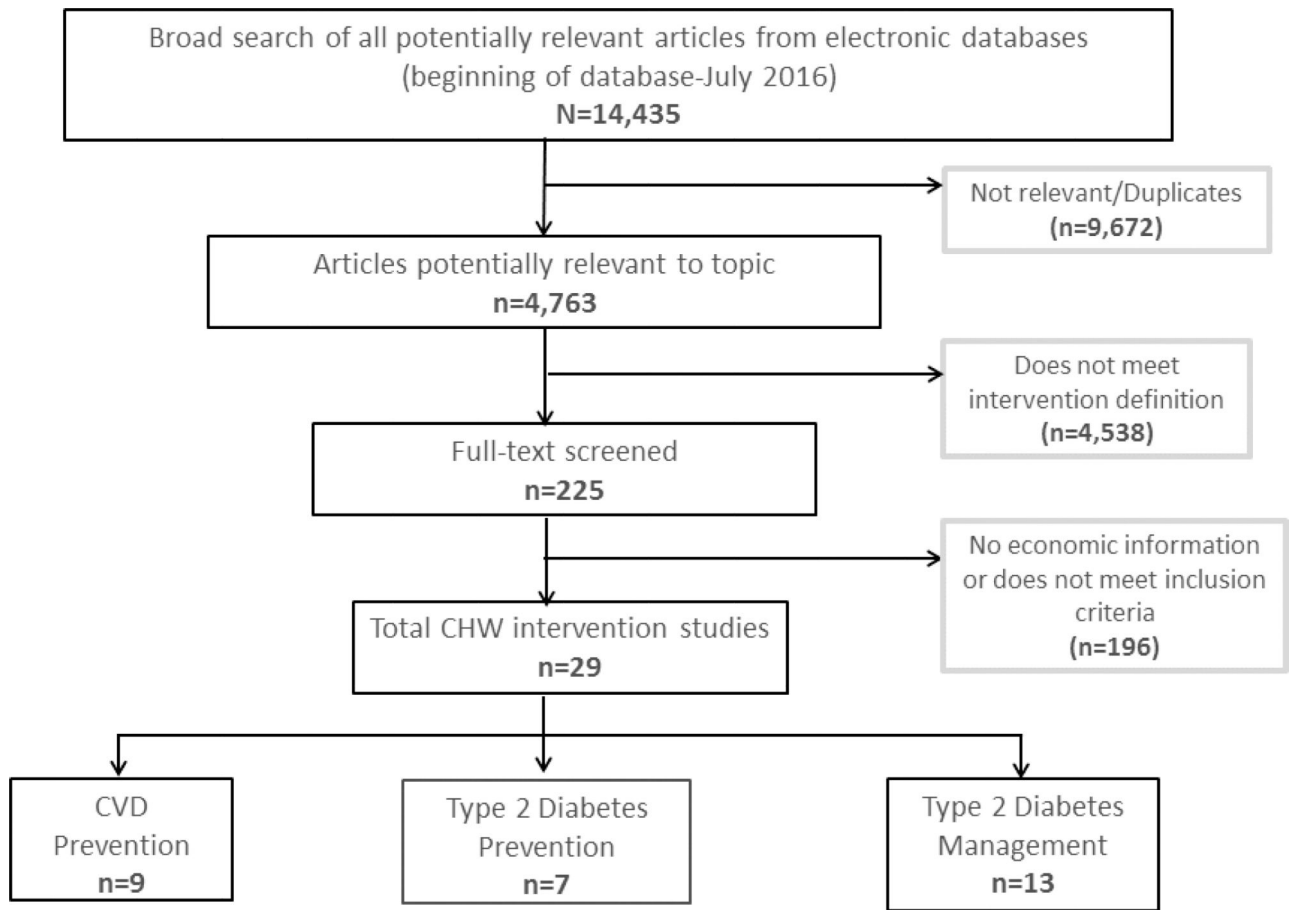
Broad search of all potentially relevant articles from electronic databases (beginning of database-July 2016)
N=14,435

Not relevant/Duplicates
(n=9,672)

Articles potentially relevant to topic
n=4,763

Does not meet intervention definition
(n=4,538)

Full-text screened
n=225

No economic information or does not meet inclusion criteria
(n=196)

Total CHW intervention studies
n=29

CVD Prevention
n=9

Type 2 Diabetes Prevention
n=7

Type 2 Diabetes Management
n=13